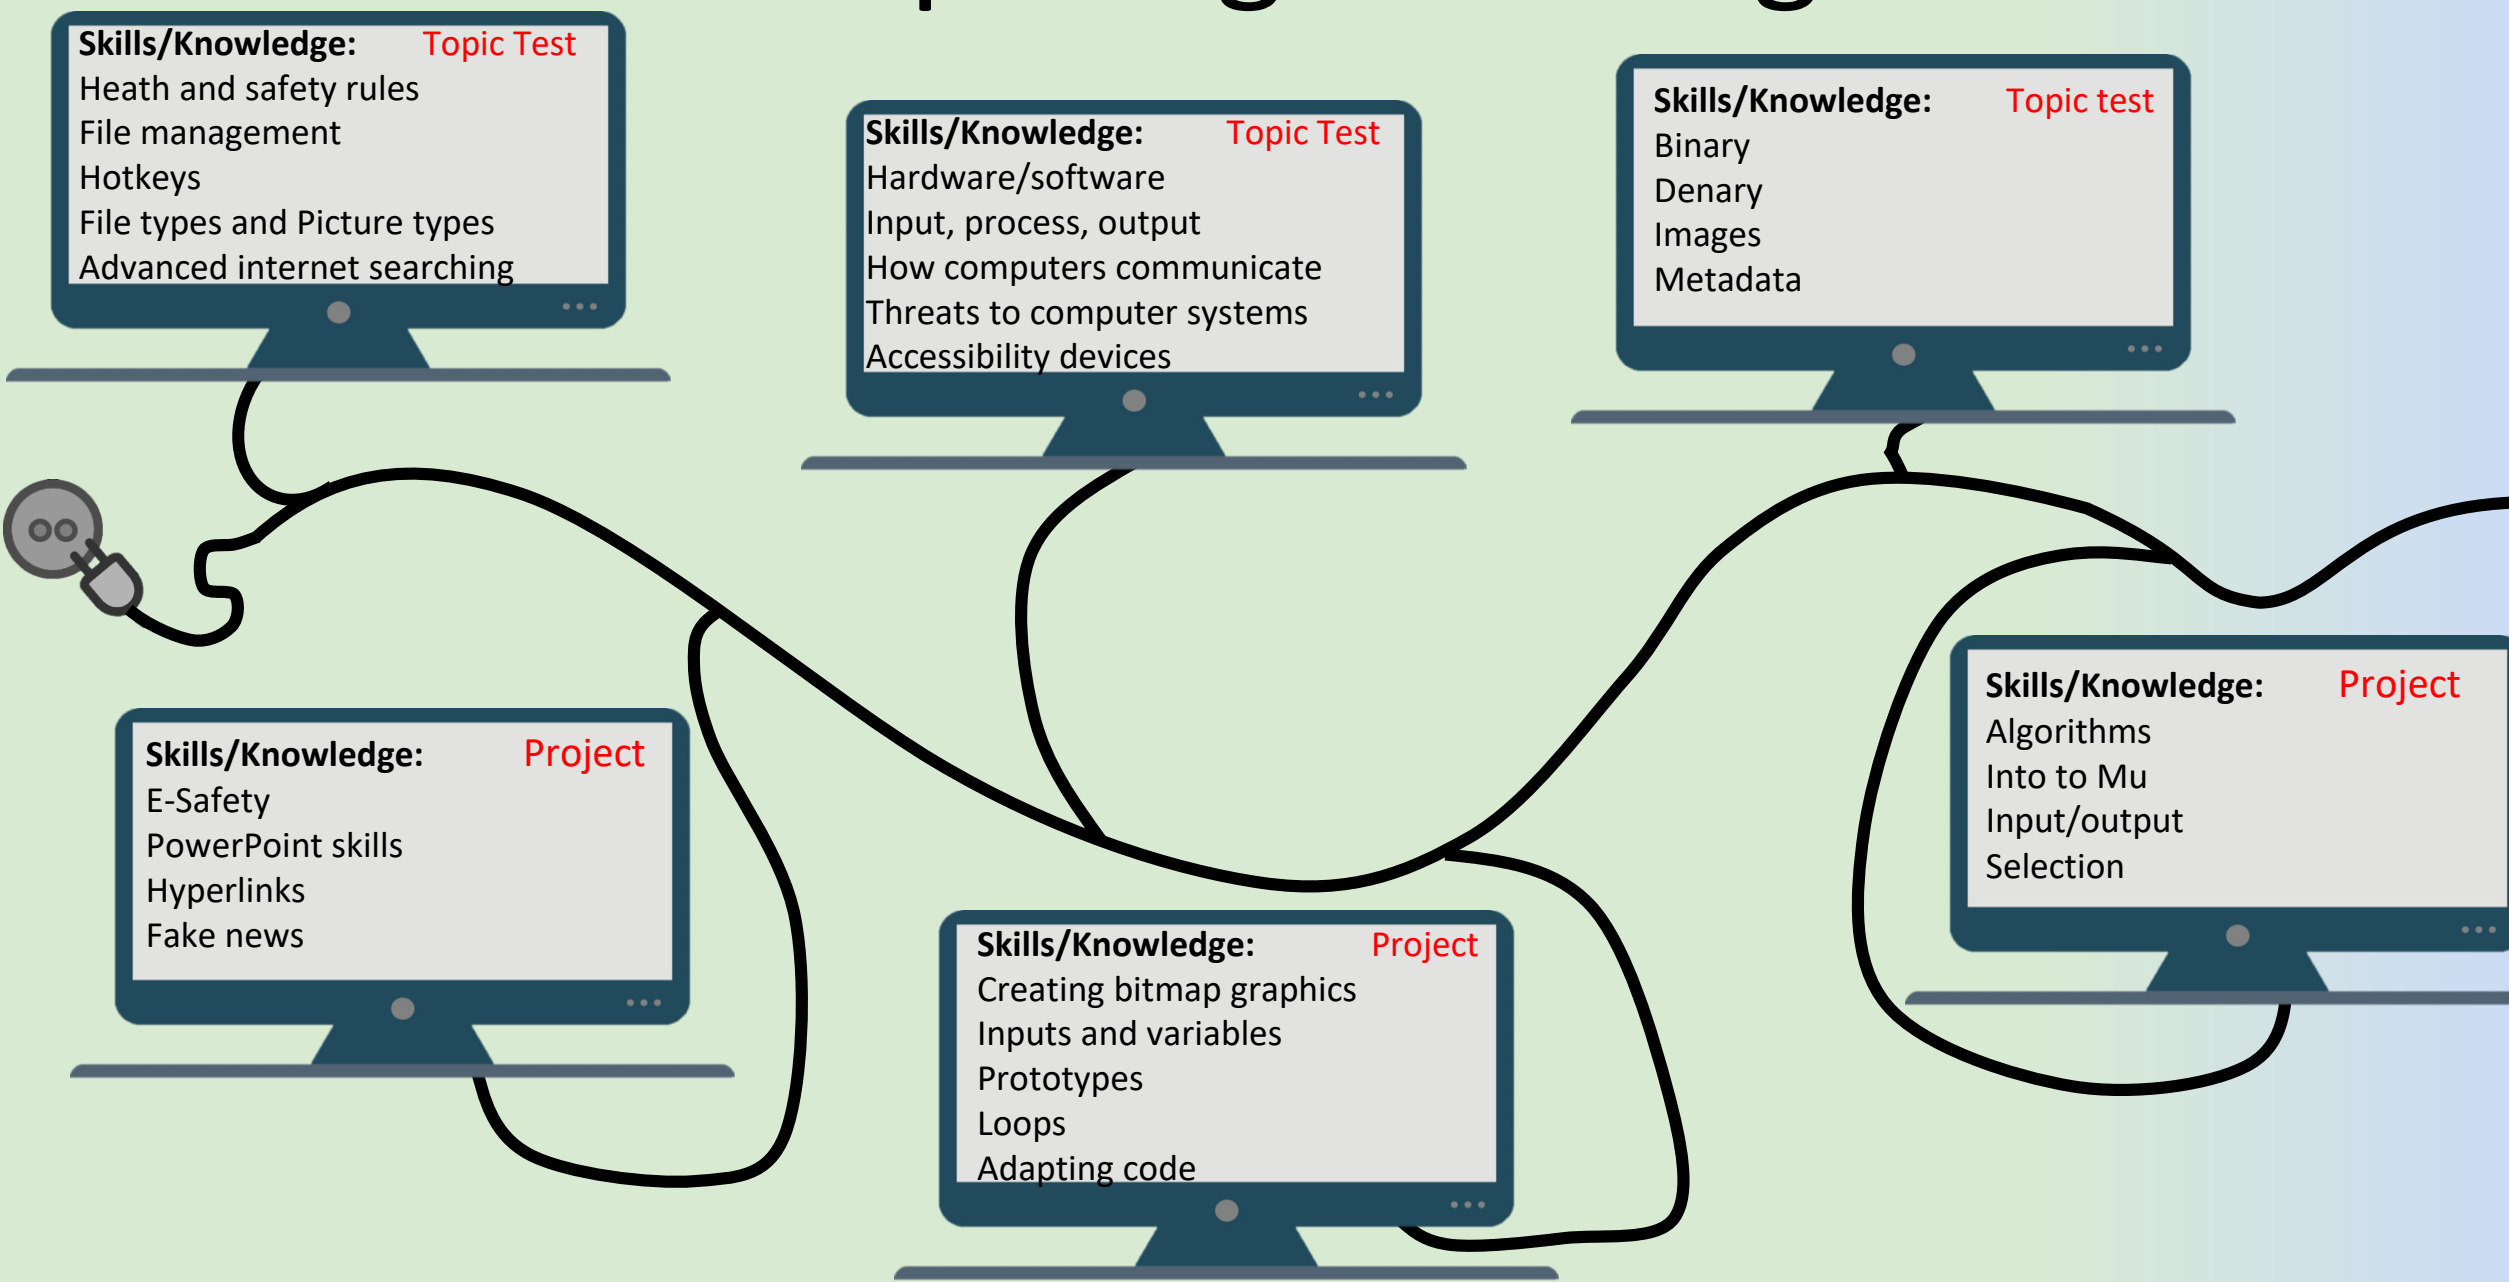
Skills/Knowledge: Topic Test
Heath and safety rules
File management
Hotkeys
File types and Picture types
Advanced internet searching

Skills/Knowledge: Topic Test
Hardware/software
Input, process, output
How computers communicate
Threats to computer systems
Accessibility devices

Skills/Knowledge: Topic test
Binary
Denary
Images
Metadata

Skills/Knowledge: Project
E-Safety
PowerPoint skills
Hyperlinks
Fake news

Skills/Knowledge: Project
Creating bitmap graphics
Inputs and variables
Prototypes
Loops
Adapting code

Skills/Knowledge: Project
Algorithms
Into to Mu
Input/output
Selection